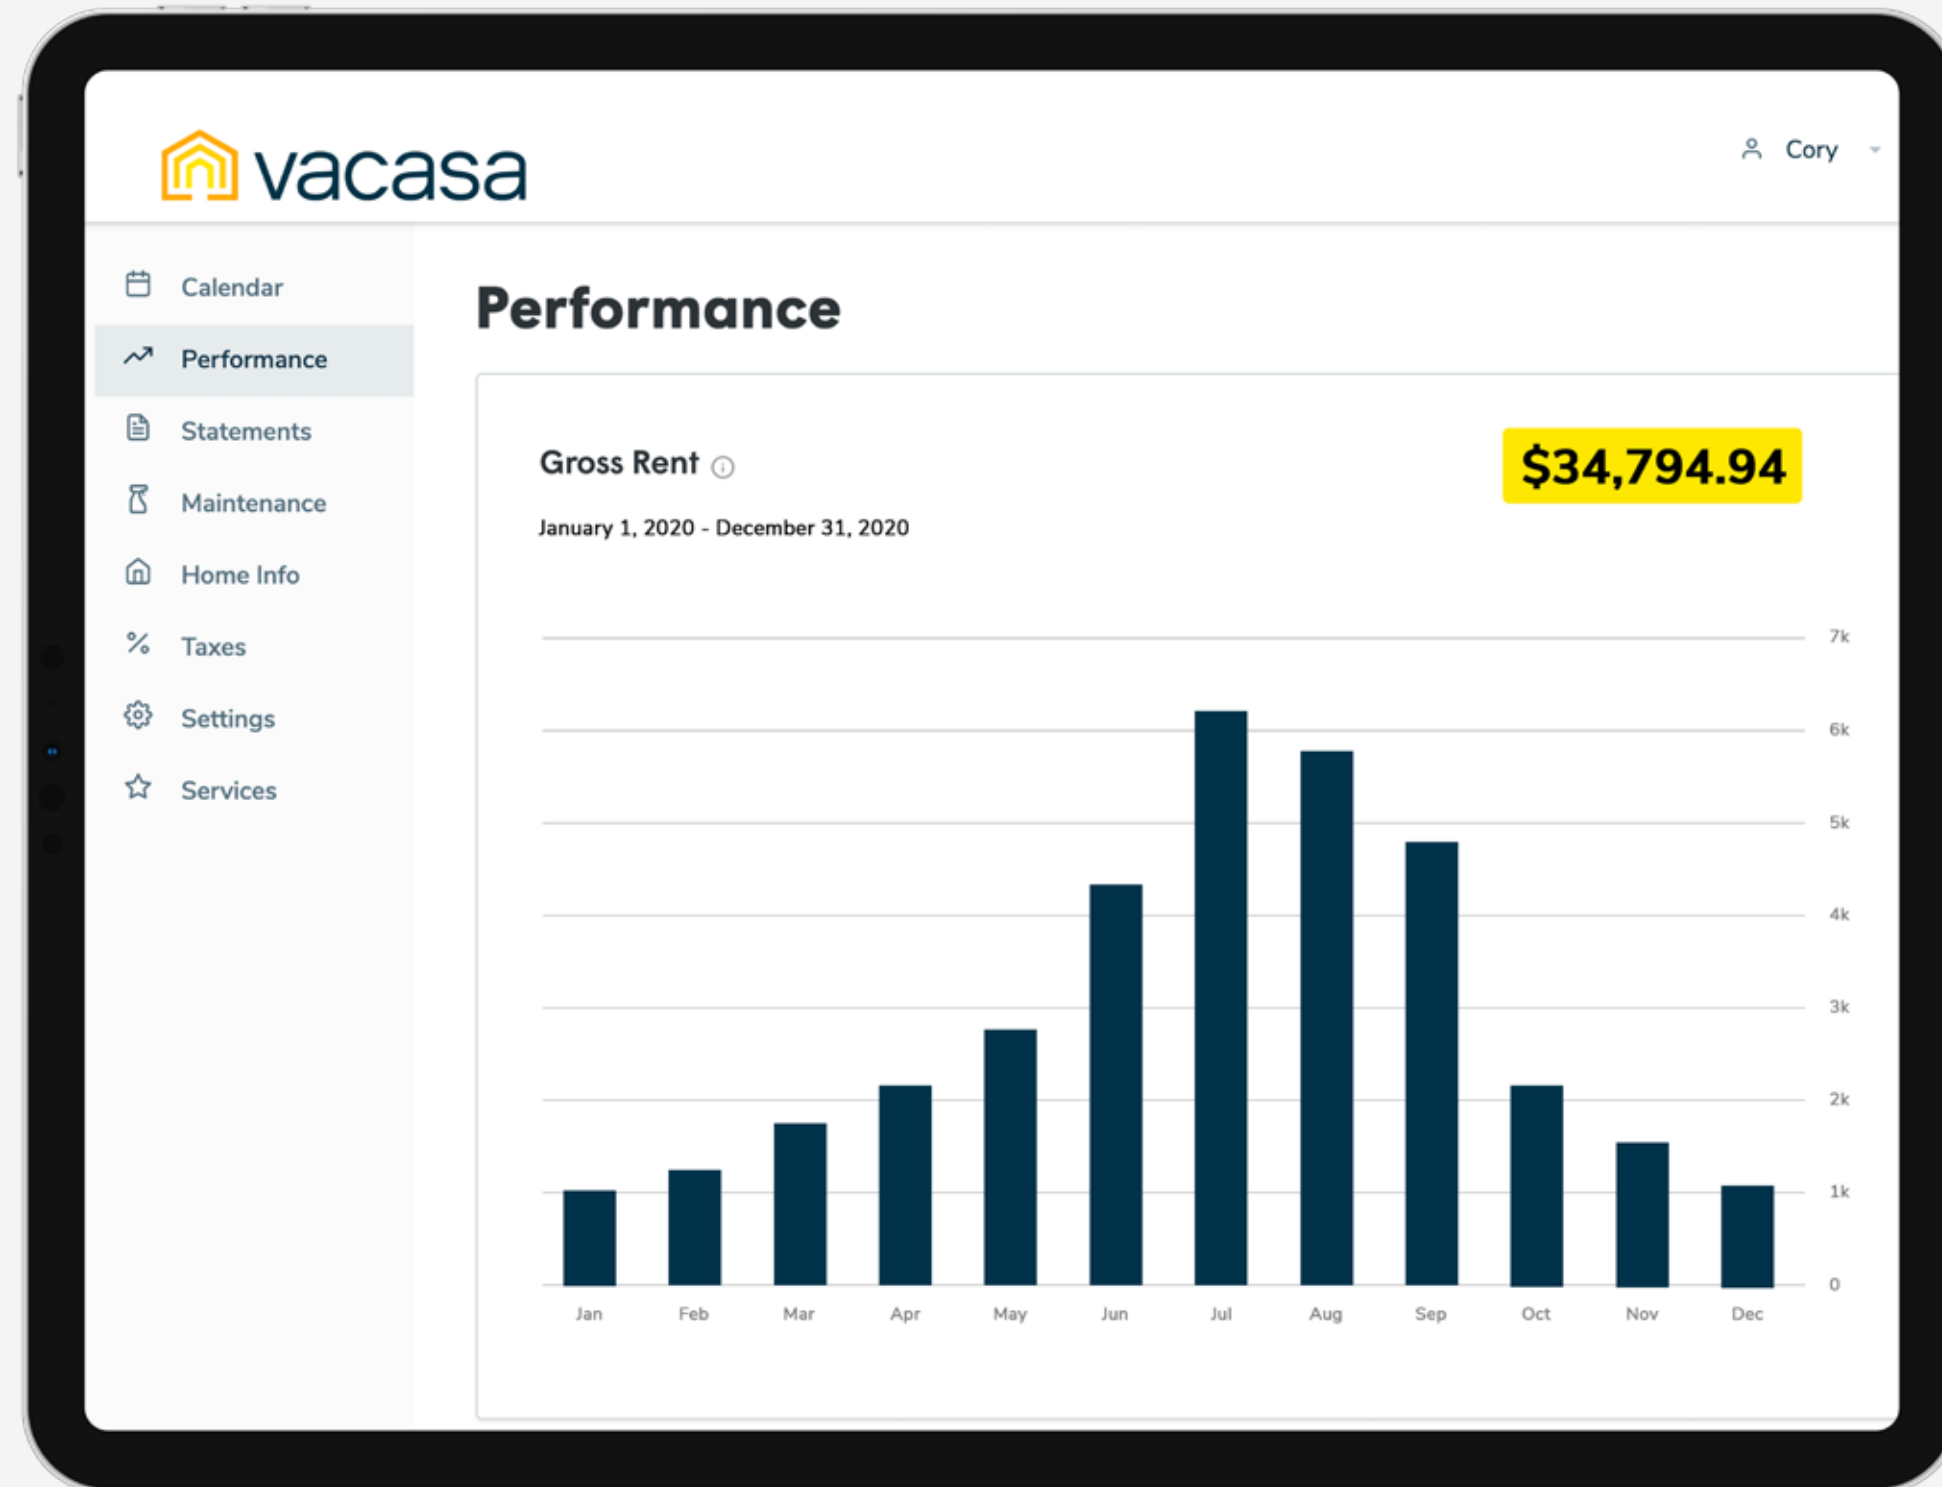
vacasa

Cory

Calendar
Performance
Statements
Maintenance
Home Info
Taxes
Settings
Services

Performance

Gross Rent

$34,794.94

January 1, 2020 - December 31, 2020

7k
6k
5k
4k
3k
2k
1k
0

Jan Feb Mar Apr May Jun Jul Aug Sep Oct Nov Dec